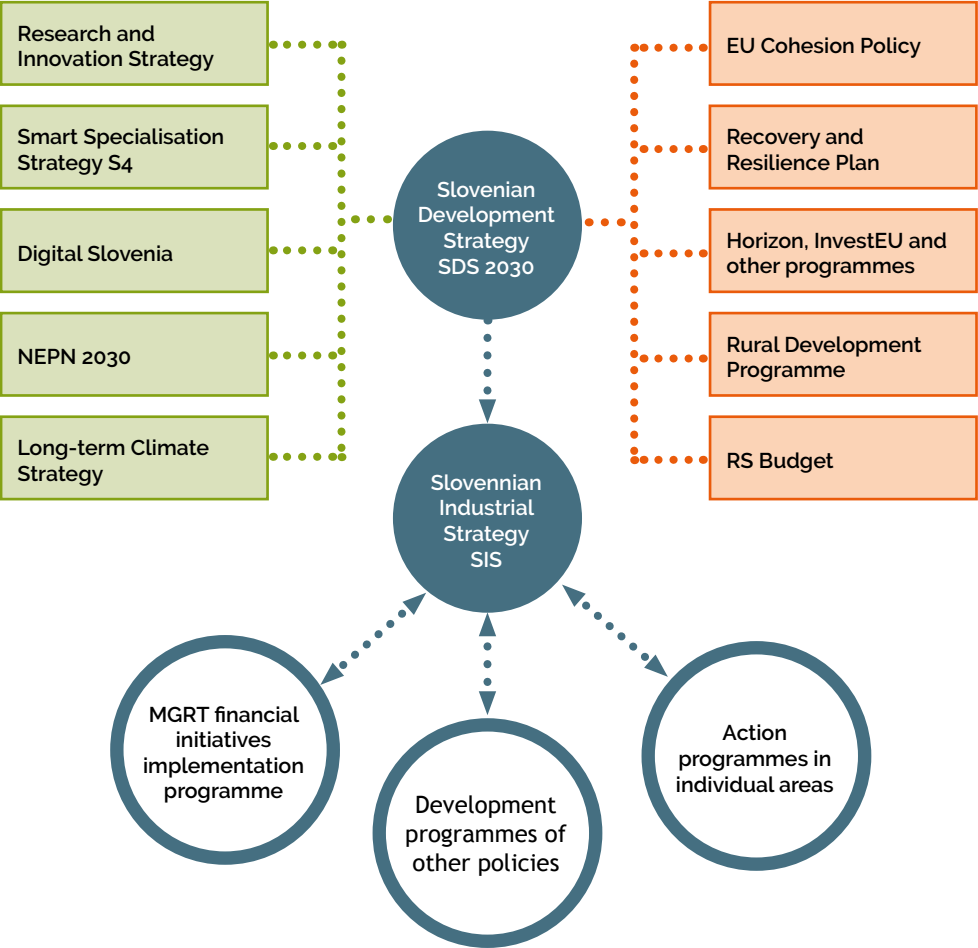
Research and Innovation Strategy

Smart Specialisation Strategy S4

Digital Slovenia

NEPN 2030

Long-term Climate Strategy

Slovenian Development Strategy SDS 2030

EU Cohesion Policy

Recovery and Resilience Plan

Horizon, InvestEU and other programmes

Rural Development Programme

RS Budget

Slovennian Industrial Strategy SIS

MGRT financial initiatives implementation programme

Development programmes of other policies

Action programmes in individual areas